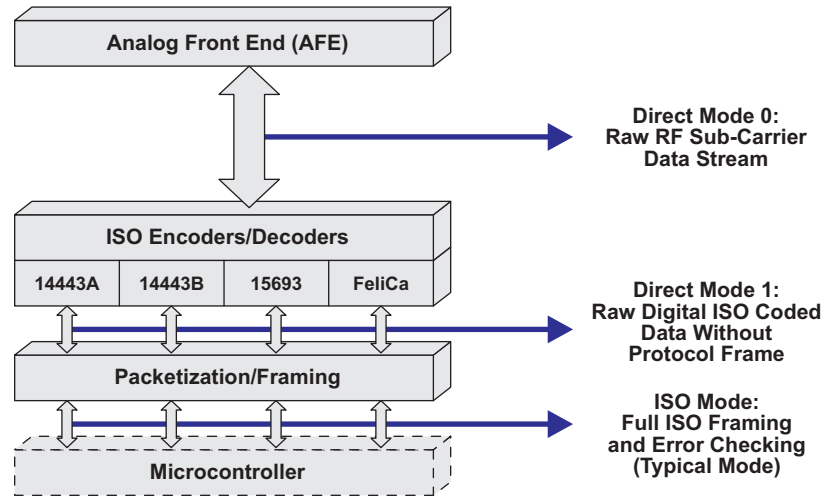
Analog Front End (AFE)

Direct Mode 0:
Raw RF Sub-Carrier
Data Stream

ISO Encoders/Decoders

| 14443A | 14443B | 15693 | FeliCa |
|---|---|---|---|

Direct Mode 1:
Raw Digital ISO Coded
Data Without
Protocol Frame

Packetization/Framing

ISO Mode:
Full ISO Framing
and Error Checking
(Typical Mode)

Microcontroller